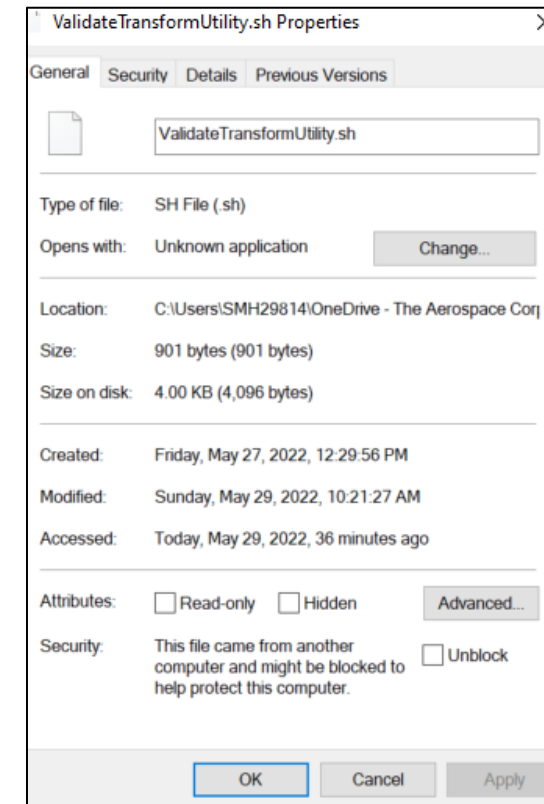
ValidateTransformUtility.sh Properties

General Security Details Previous Versions

ValidateTransformUtility.sh

Type of file: SH File (.sh)

Opens with: Unknown application Change...

Location: C:\Users\SMH29814\OneDrive - The Aerospace Corp

Size: 901 bytes (901 bytes)

Size on disk: 4.00 KB (4,096 bytes)

Created: Friday, May 27, 2022, 12:29:56 PM

Modified: Sunday, May 29, 2022, 10:21:27 AM

Accessed: Today, May 29, 2022, 36 minutes ago

Attributes: Read-only Hidden Advanced...

Security: This file came from another computer and might be blocked to help protect this computer. Unblock

OK Cancel Apply